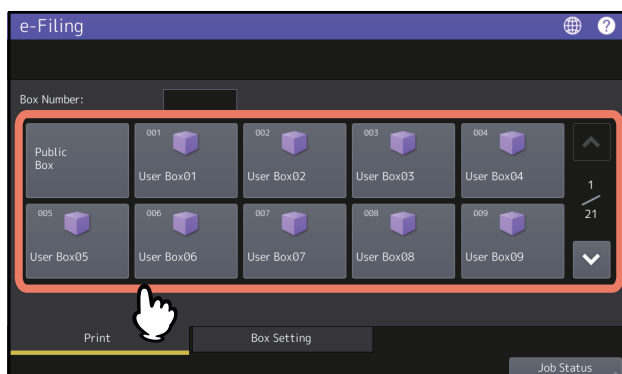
e-Filing

Box Number:

Public Box

001 User Box01

002 User Box02

003 User Box03

004 User Box04

005 User Box05

006 User Box06

007 User Box07

008 User Box08

009 User Box09

1
21

Print

Box Setting

Job Status